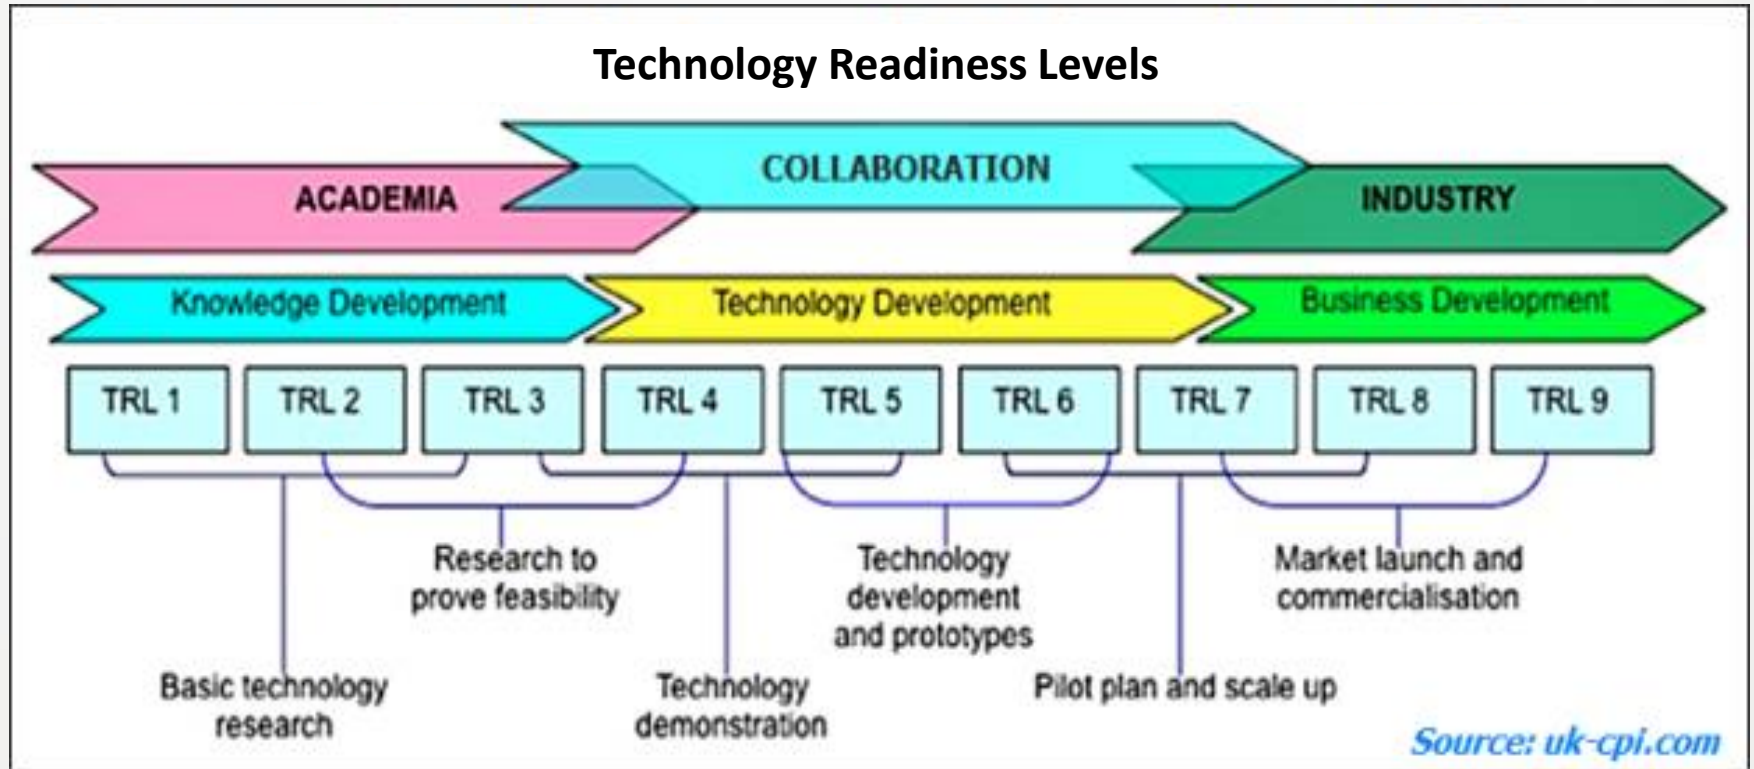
Technology Readiness Levels

ACADEMIA

COLLABORATION

INDUSTRY

Knowledge Development

Technology Development

Business Development

TRL 1

TRL 2

TRL 3

TRL 4

TRL 5

TRL 6

TRL 7

TRL 8

TRL 9

Research to prove feasibility

Technology development and prototypes

Market launch and commercialisation

Basic technology research

Technology demonstration

Pilot plan and scale up

Source: uk-cpi.com